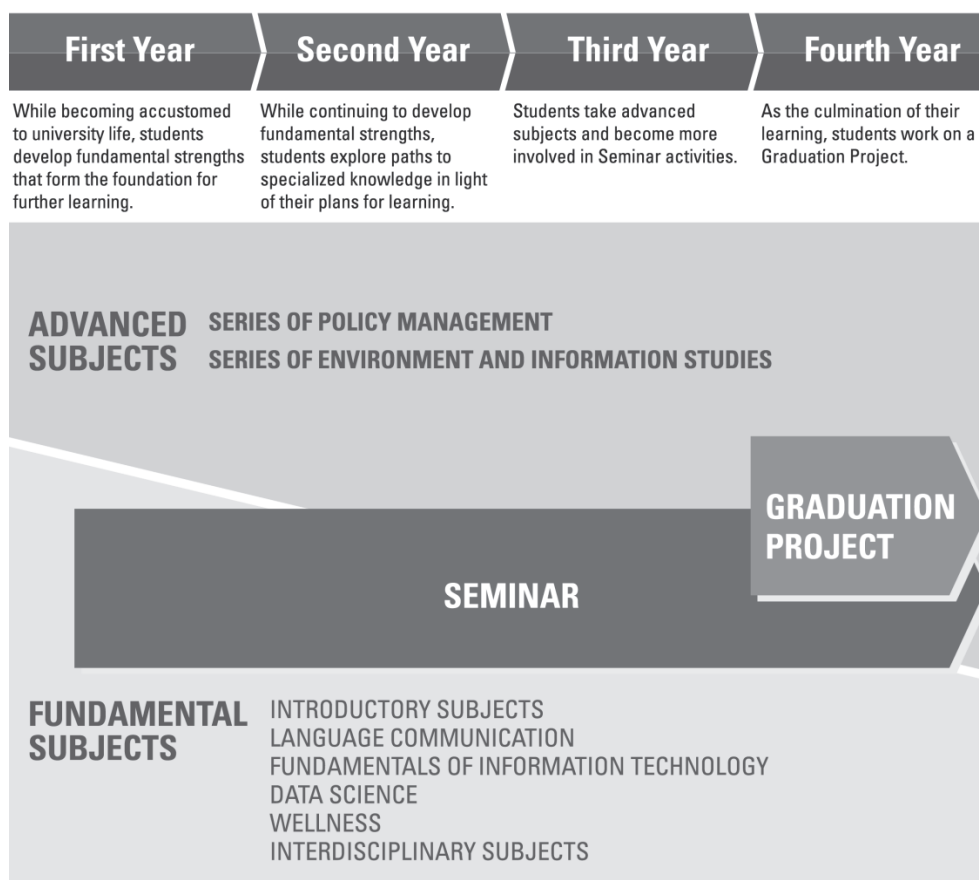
First Year

While becoming accustomed to university life, students develop fundamental strengths that form the foundation for further learning.

Second Year

While continuing to develop fundamental strengths, students explore paths to specialized knowledge in light of their plans for learning.

Third Year

Students take advanced subjects and become more involved in Seminar activities.

Fourth Year

As the culmination of their learning, students work on a Graduation Project.

ADVANCED SUBJECTS

SERIES OF POLICY MANAGEMENT
SERIES OF ENVIRONMENT AND INFORMATION STUDIES

GRADUATION PROJECT

SEMINAR

FUNDAMENTAL SUBJECTS

INTRODUCTORY SUBJECTS
LANGUAGE COMMUNICATION
FUNDAMENTALS OF INFORMATION TECHNOLOGY
DATA SCIENCE
WELLNESS
INTERDISCIPLINARY SUBJECTS